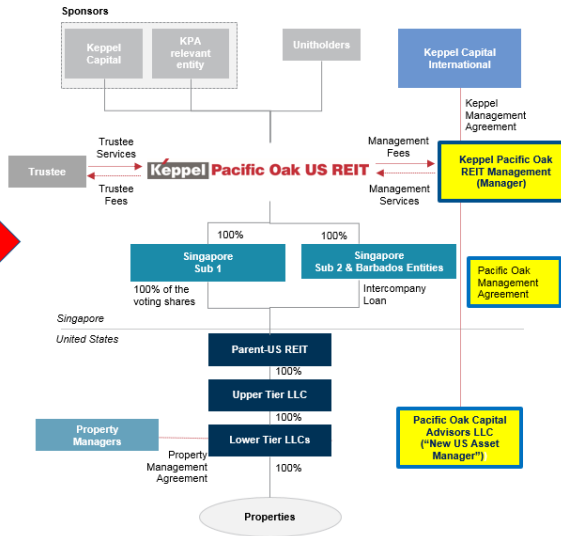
Sponsors

Keppel Capital

KPA relevant entity

Unitholders

Keppel Capital International

Keppel Management Agreement

Trustee Services

Management Fees

Trustee

Keppel Pacific Oak US REIT

Keppel Pacific Oak REIT Management (Manager)

Trustee Fees

Management Services

100%

100%

Singapore Sub 1

Singapore Sub 2 & Barbados Entities

Pacific Oak Management Agreement

100% of the voting shares

Intercompany Loan

Singapore

United States

Parent-US REIT

100%

Upper Tier LLC

100%

Property Managers

Lower Tier LLCs

Pacific Oak Capital Advisors LLC ("New US Asset Manager")

Property Management Agreement

100%

Properties